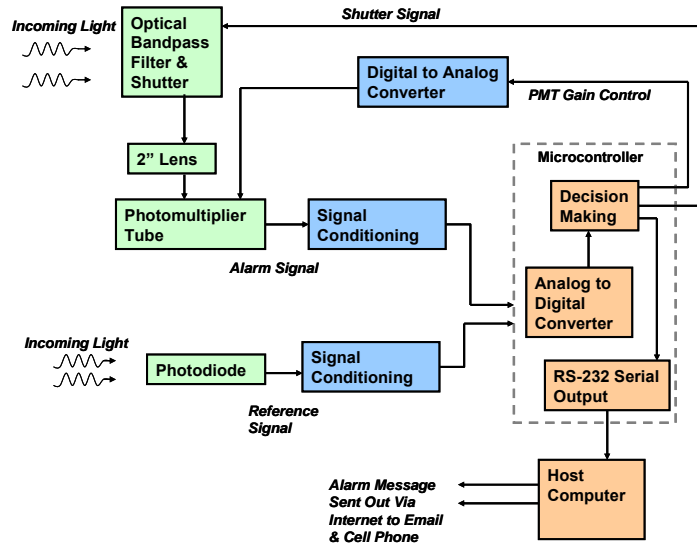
Incoming Light

Optical Bandpass Filter & Shutter

Shutter Signal

Digital to Analog Converter

PMT Gain Control

2” Lens

Microcontroller

Decision Making

Photomultiplier Tube

Signal Conditioning

Alarm Signal

Analog to Digital Converter

Incoming Light

Photodiode

Signal Conditioning

RS-232 Serial Output

Reference Signal

Alarm Message Sent Out Via Internet to Email & Cell Phone

Host Computer